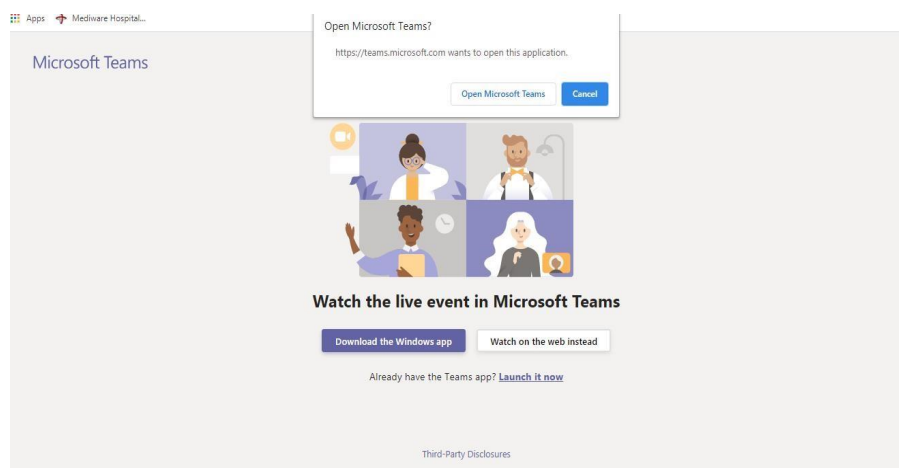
Apps Mediware Hospital...

Open Microsoft Teams?

https://teams.microsoft.com wants to open this application.

Open Microsoft Teams Cancel

Microsoft Teams

Watch the live event in Microsoft Teams

Download the Windows app Watch on the web instead

Already have the Teams app? Launch it now

Third-Party Disclosures